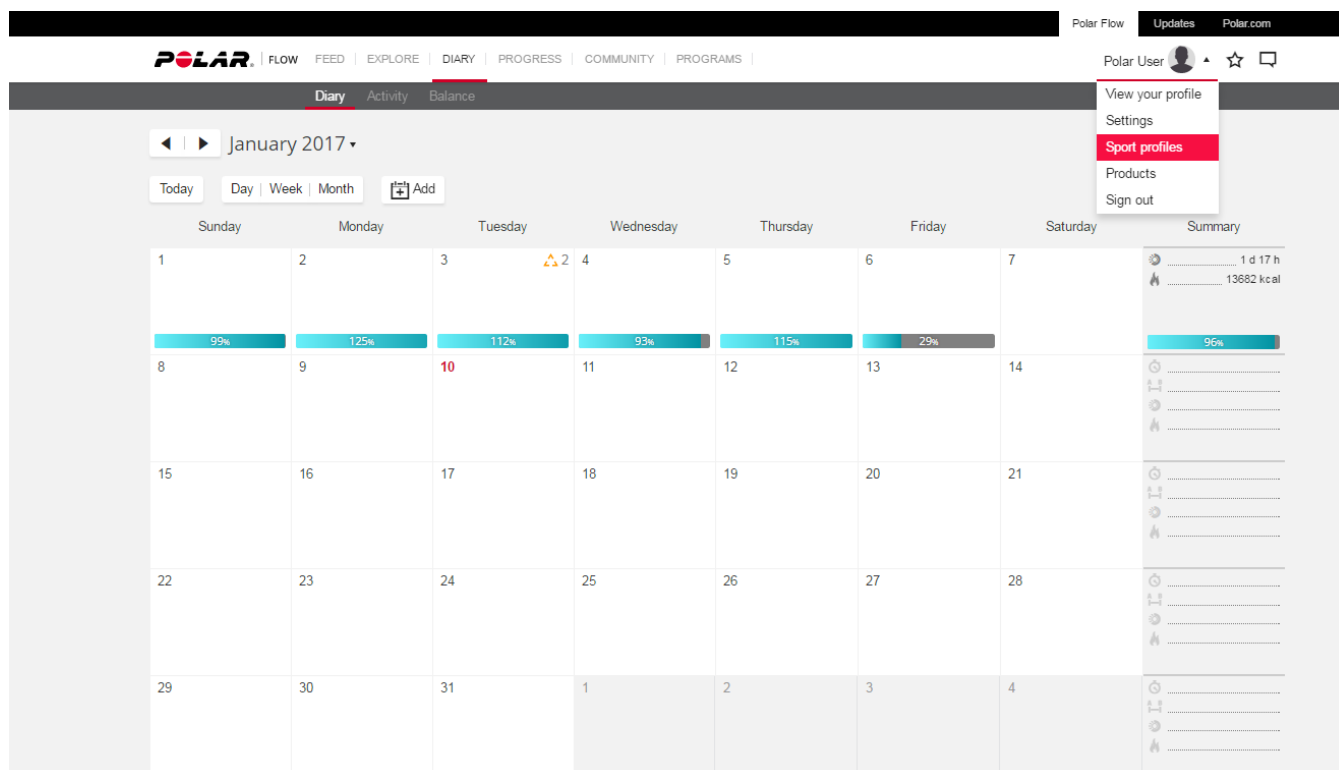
Polar Flow | Updates | Polar.com

POLAR. FLOW FEED | EXPLORE | DIARY | PROGRESS | COMMUNITY | PROGRAMS

Polar User

View your profile
Settings
Sport profiles
Products
Sign out

Diary Activity Balance

January 2017

Today | Day | Week | Month | Add

| Sunday | Monday | Tuesday | Wednesday | Thursday | Friday | Saturday | Summary |
|---|---|---|---|---|---|---|---|
| 1 99% | 2 125% | 3 2 112% | 4 93% | 5 115% | 6 29% | 7 | 1 d 17 h 13682 kcal 96% |
| 8 | 9 | 10 | 11 | 12 | 13 | 14 | |
| 15 | 16 | 17 | 18 | 19 | 20 | 21 | |
| 22 | 23 | 24 | 25 | 26 | 27 | 28 | |
| 29 | 30 | 31 | 1 | 2 | 3 | 4 | |